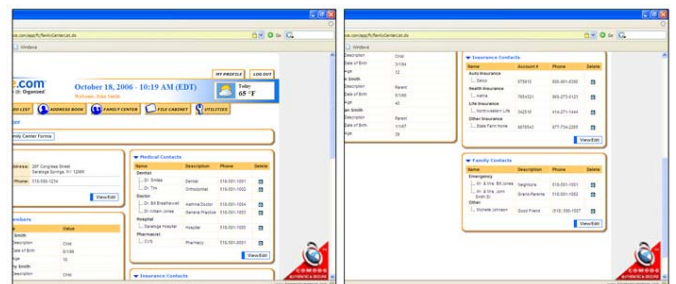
e.com/app/fc/familyCenter.do
Windows
e.com
Organized
October 18, 2006 - 10:19 AM (EDT)
Welcome, John Smith
MY PROFILE
LOG OUT
Today
65 °F
DO LIST
ADDRESS BOOK
FAMILY CENTER
FILE CABINET
UTILITIES
er
mily Center Forms
dress: 207 Congress Street Saratoga Springs, NY 12866
Phone: 518-555-1234
View/Edit
mbers
Value
Smith
Description
Child
Date of Birth
5/1/96
Age
10
y Smith
Description
Child
Medical Contacts
| Name | Description | Phone | Delete |
|---|---|---|---|
| Dentist | | | |
| Dr. Smile | Dental | 518-001-0001 | |
| Dr. Tim | Orthodontist | 518-001-0002 | |
| Doctor | | | |
| Dr. Bill Breathewell | Asthma Doctor | 518-001-0004 | |
| Dr. William Jones | General Practice | 518-001-0003 | |
| Hospital | | | |
| Saratoga Hospital | Hospital | 518-001-0005 | |
| Pharmacist | | | |
| CVS | Pharmacy | 518-001-0001 | |
View/Edit
Insurance Contacts

e.com/app/fc/familyCenter.do
Windows
Description
Child
Date of Birth
3/1/94
Age
12
h Smith
Description
Parent
Date of Birth
5/1/66
Age
40
an Smith
Description
Parent
Date of Birth
1/1/67
Age
39
Insurance Contacts
| Name | Account # | Phone | Delete |
|---|---|---|---|
| Auto Insurance | | | |
| Geico | 575610 | 555-001-0350 | |
| Health Insurance | | | |
| Aetna | 7654321 | 555-273-0123 | |
| Life Insurance | | | |
| Northwestern Life | 342516 | 414-271-1444 | |
| Other Insurance | | | |
| State Farm Home | 98765432 | 877-734-2265 | |
View/Edit
Family Contacts
| Name | Description | Phone | Delete |
|---|---|---|---|
| Emergency | | | |
| Mr. & Mrs. Bill Jones | Neighbors | 518-001-0001 | |
| Mr. & Mrs. John Smith Sr. | Grand Parents | 518-001-0002 | |
| Other | | | |
| Michele Johnson | Good Friend | (518) 555-1007 | |
View/Edit
COMODO